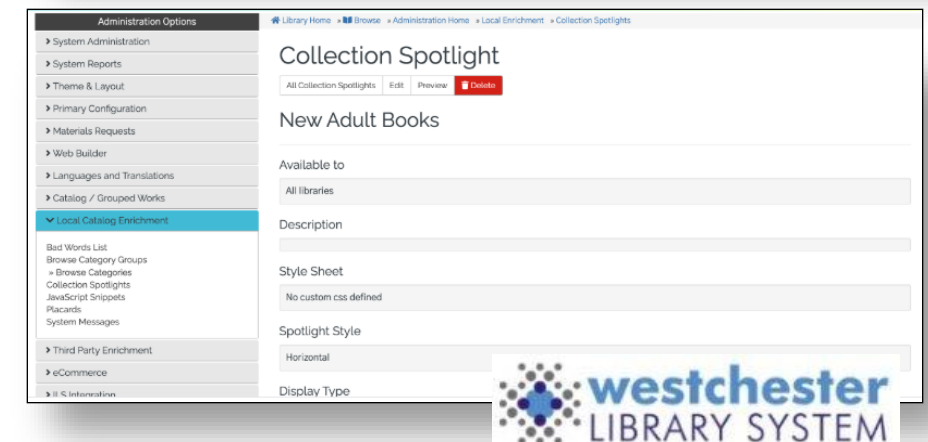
Administration Options

› System Administration

› System Reports

› Theme & Layout

› Primary Configuration

› Materials Requests

› Web Builder

› Languages and Translations

› Catalog / Grouped Works

⌄ Local Catalog Enrichment

Bad Words List
Browse Category Groups
» Browse Categories
Collection Spotlights
JavaScript Snippets
Placards
System Messages

› Third Party Enrichment

› eCommerce

› ILS Integration

Library Home » Browse » Administration Home » Local Enrichment » Collection Spotlights

Collection Spotlight

All Collection Spotlights | Edit | Preview | Delete

New Adult Books

Available to

All libraries

Description

Style Sheet

No custom css defined

Spotlight Style

Horizontal

Display Type

westchester LIBRARY SYSTEM